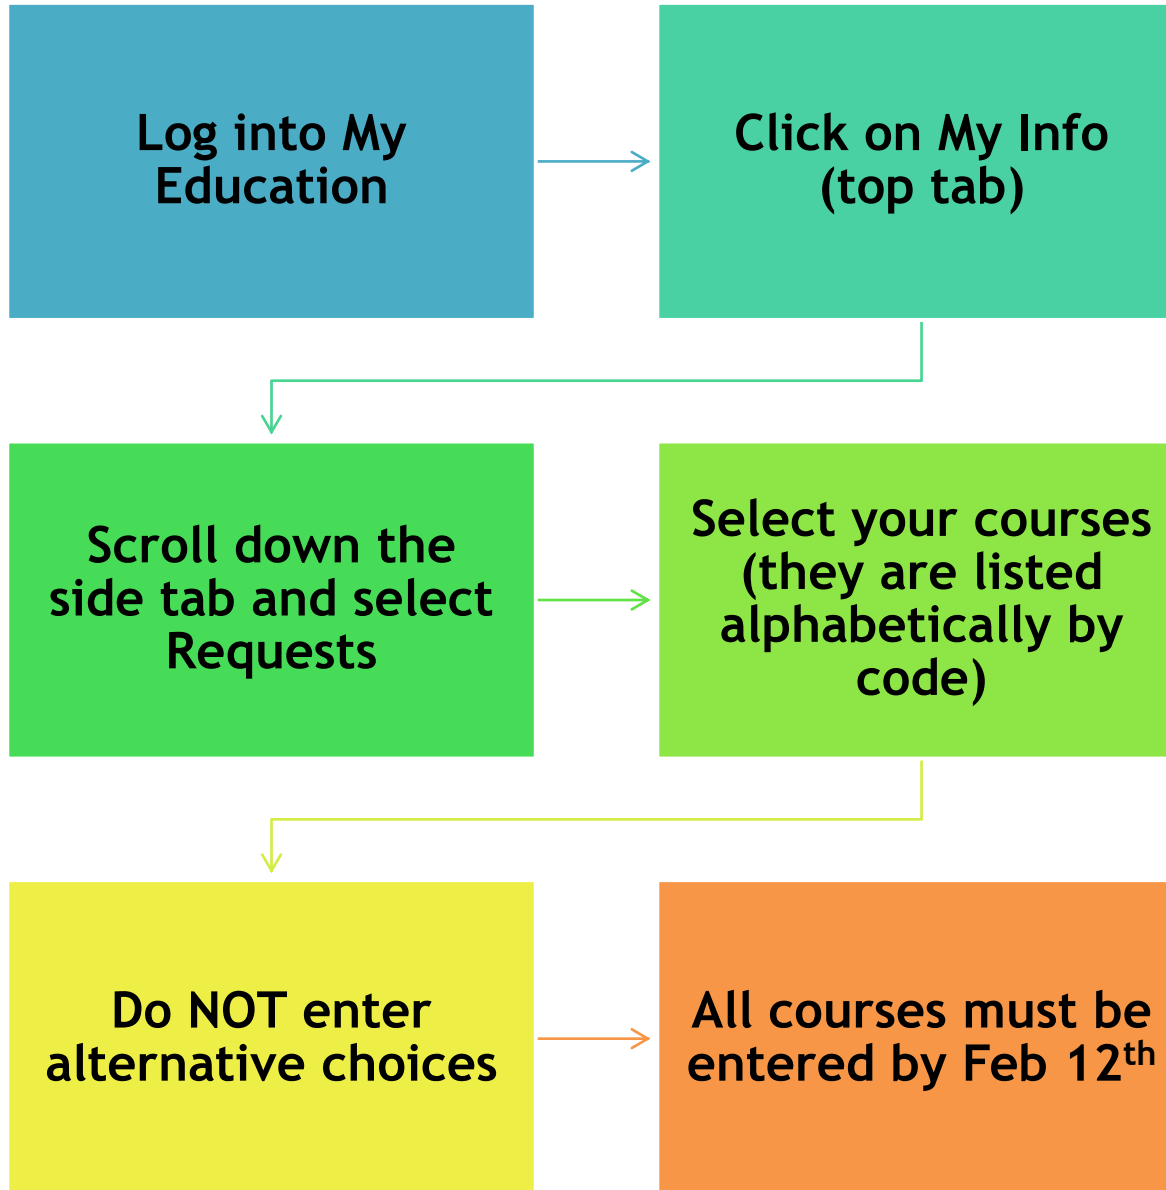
Log into My Education

Click on My Info (top tab)

Scroll down the side tab and select Requests

Select your courses (they are listed alphabetically by code)

Do NOT enter alternative choices

All courses must be entered by Feb 12$^{th}$